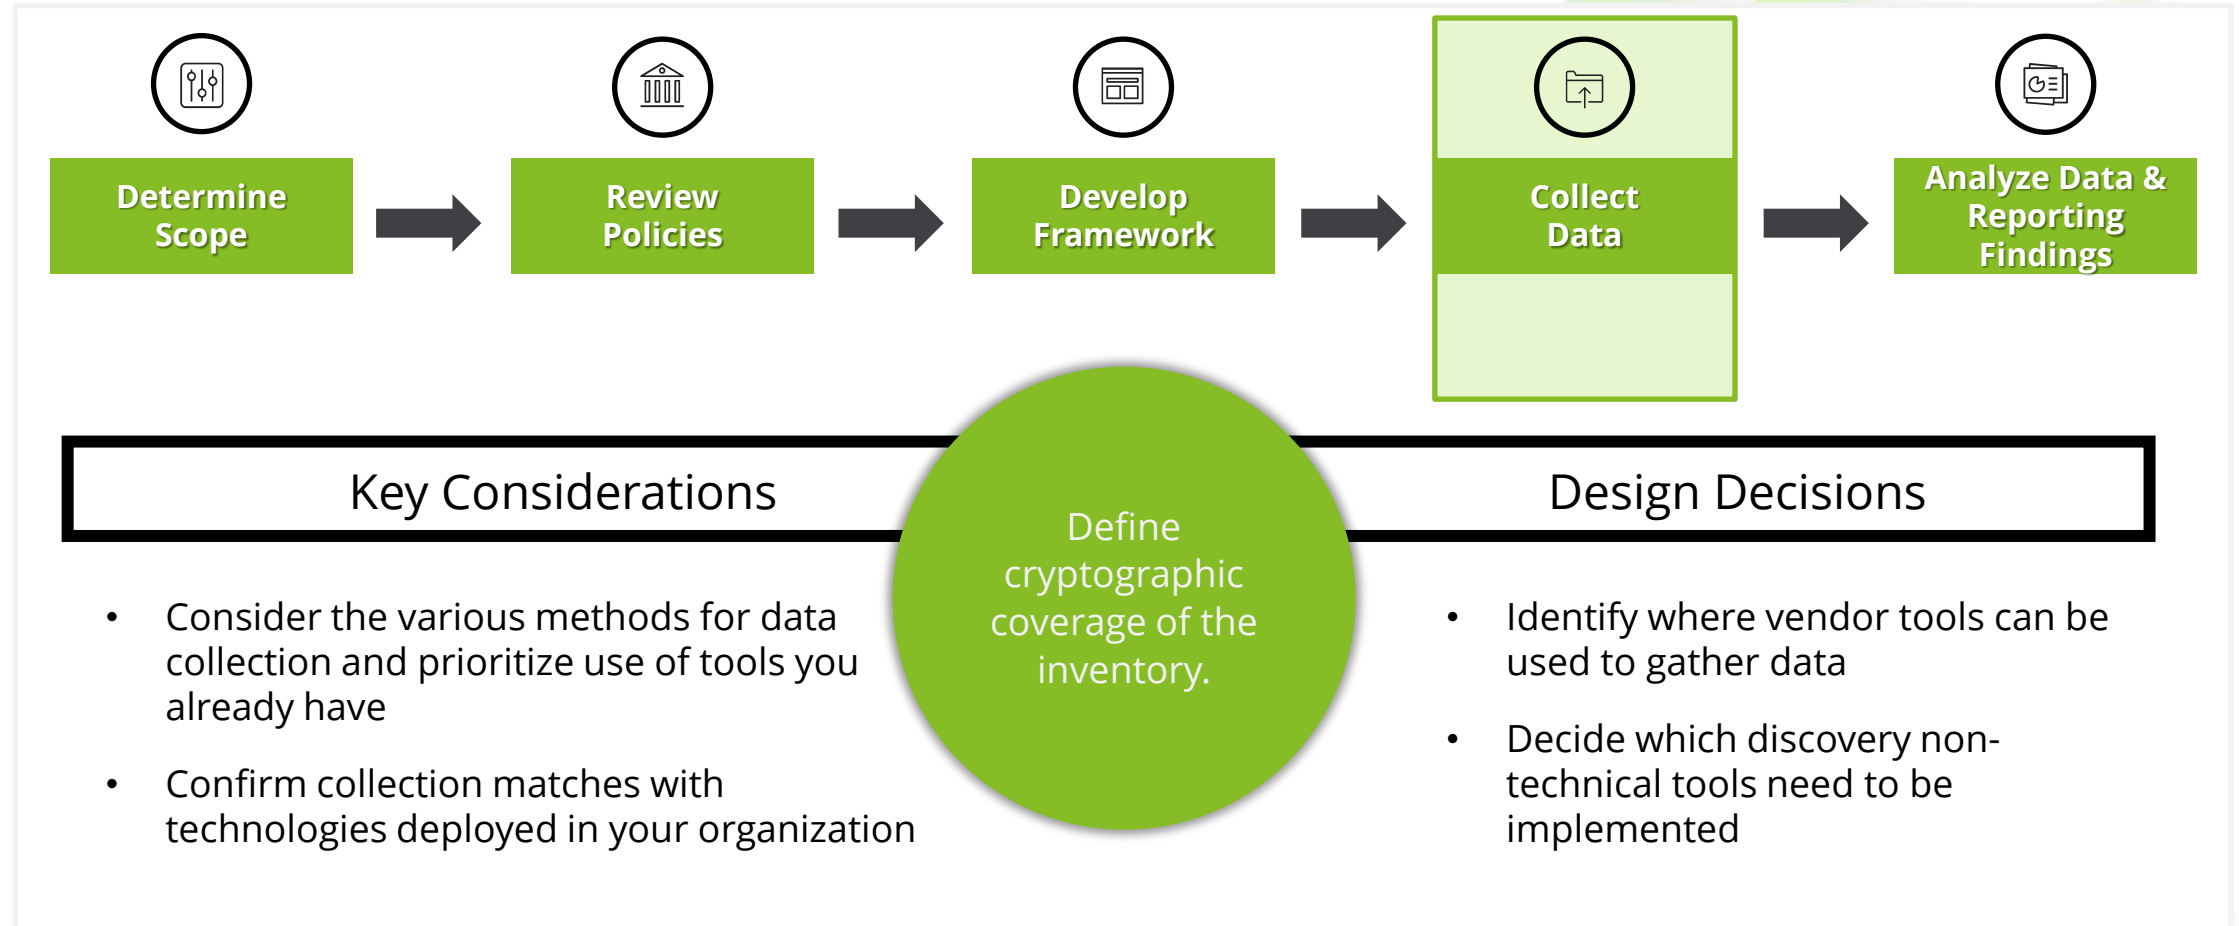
Determine Scope

Review Policies

Develop Framework

Collect Data

Analyze Data & Reporting Findings

Key Considerations

Define cryptographic coverage of the inventory.

Design Decisions

• Consider the various methods for data collection and prioritize use of tools you already have

• Confirm collection matches with technologies deployed in your organization

• Identify where vendor tools can be used to gather data

• Decide which discovery non-technical tools need to be implemented